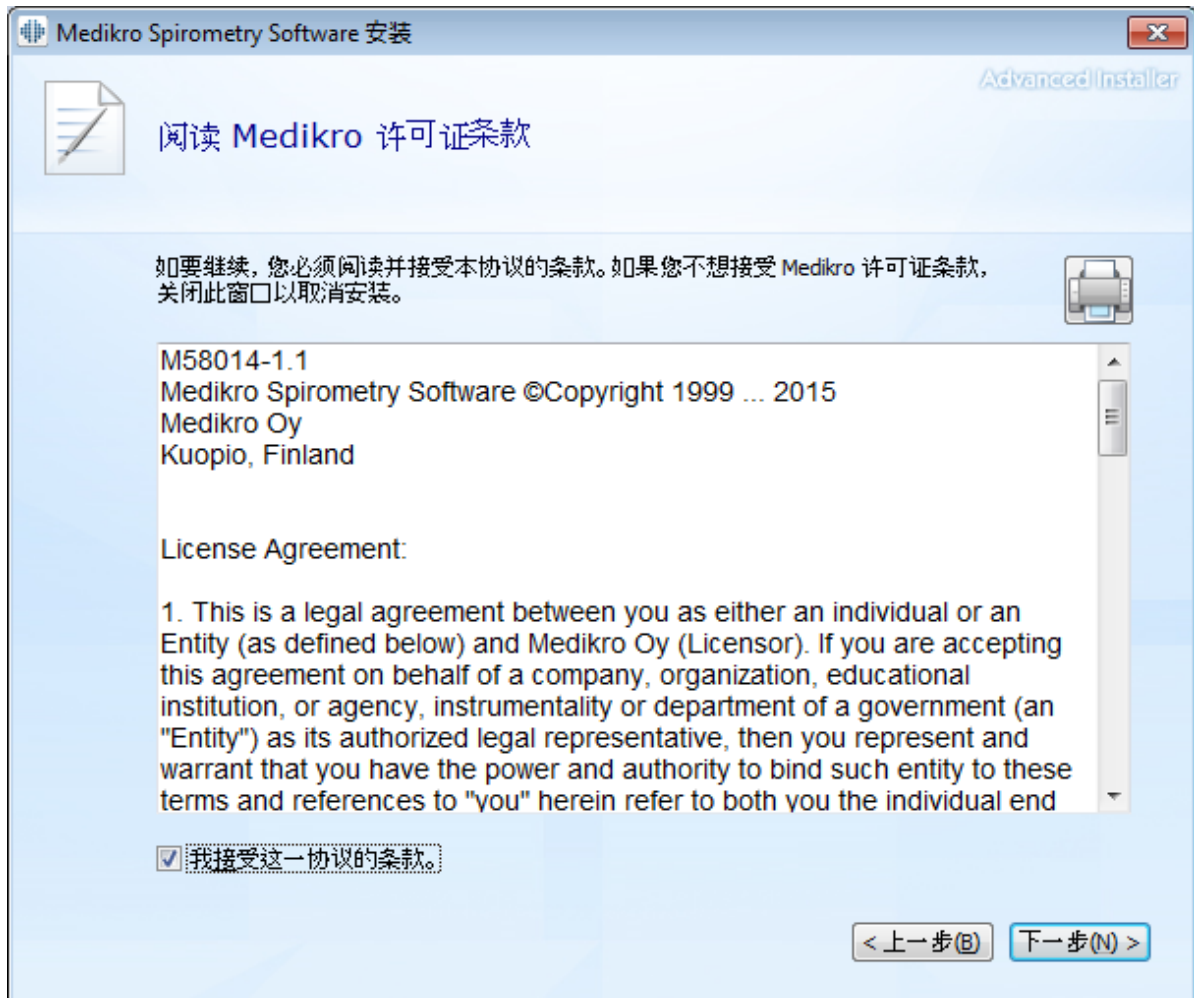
Medikro Spirometry Software 安装

Advanced Installer

阅读 Medikro 许可证条款

如要继续，您必须阅读并接受本协议的条款。如果您不想接受 Medikro 许可证条款，关闭此窗口以取消安装。

M58014-1.1
Medikro Spirometry Software ©Copyright 1999 ... 2015
Medikro Oy
Kuopio, Finland

License Agreement:

1. This is a legal agreement between you as either an individual or an Entity (as defined below) and Medikro Oy (Licensor). If you are accepting this agreement on behalf of a company, organization, educational institution, or agency, instrumentality or department of a government (an "Entity") as its authorized legal representative, then you represent and warrant that you have the power and authority to bind such entity to these terms and references to "you" herein refer to both you the individual end

我接受这一协议的条款。

< 上一步(B)   下一步(N) >